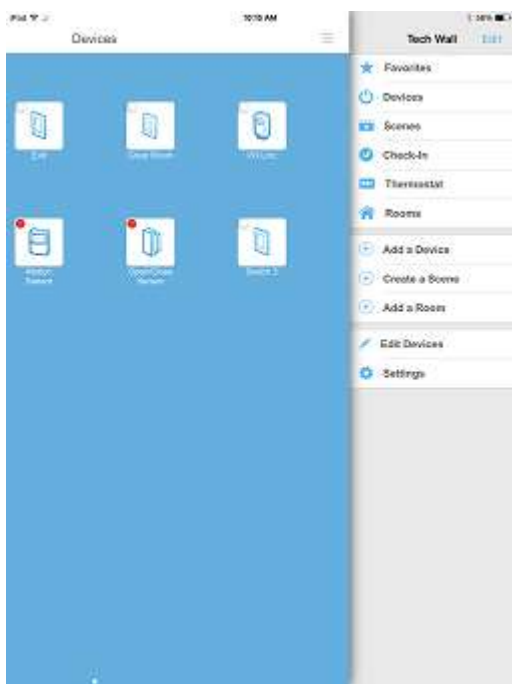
iPad
10:10 AM
Devices
Tech Wall
Edit

Exit
Great Room
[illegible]

Motion Sensor
Open/Close Sensor
Switch 2

Favorites
Devices
Scenes
Check-In
Thermostat
Rooms
Add a Device
Create a Scene
Add a Room
Edit Devices
Settings